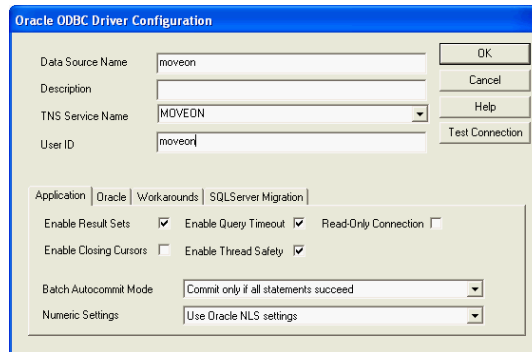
Oracle ODBC Driver Configuration

Data Source Name moveon

Description

TNS Service Name MOVEON

User ID moveon

OK

Cancel

Help

Test Connection

Application | Oracle | Workarounds | SQLServer Migration

Enable Result Sets ☑ Enable Query Timeout ☑ Read-Only Connection ☐

Enable Closing Cursors ☐ Enable Thread Safety ☑

Batch Autocommit Mode Commit only if all statements succeed

Numeric Settings Use Oracle NLS settings